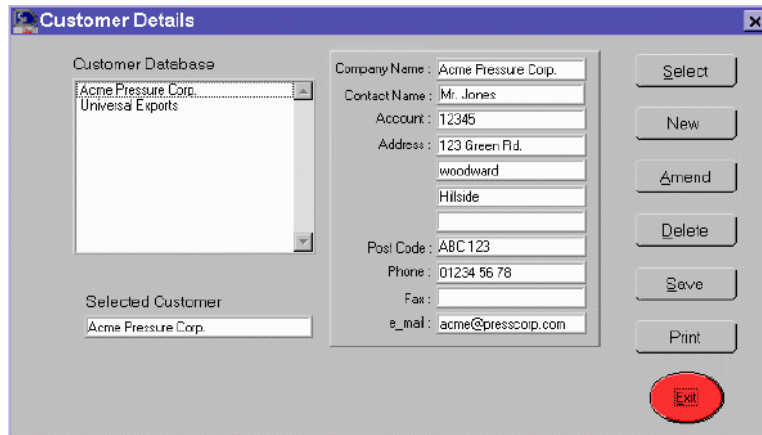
Customer Details

Customer Datebase

Acme Pressure Corp.
Universal Exports

Selected Customer

Acme Pressure Corp.

Company Name : Acme Pressure Corp.
Contact Name : Mr. Jones
Account : 12345
Address : 123 Green Rd.
woodward
Hilside

Post Code : ABC 123
Phone : 01234 56 78
Fax :
e_mail : acme@presscorp.com

Select
New
Amend
Delete
Save
Print
Exit